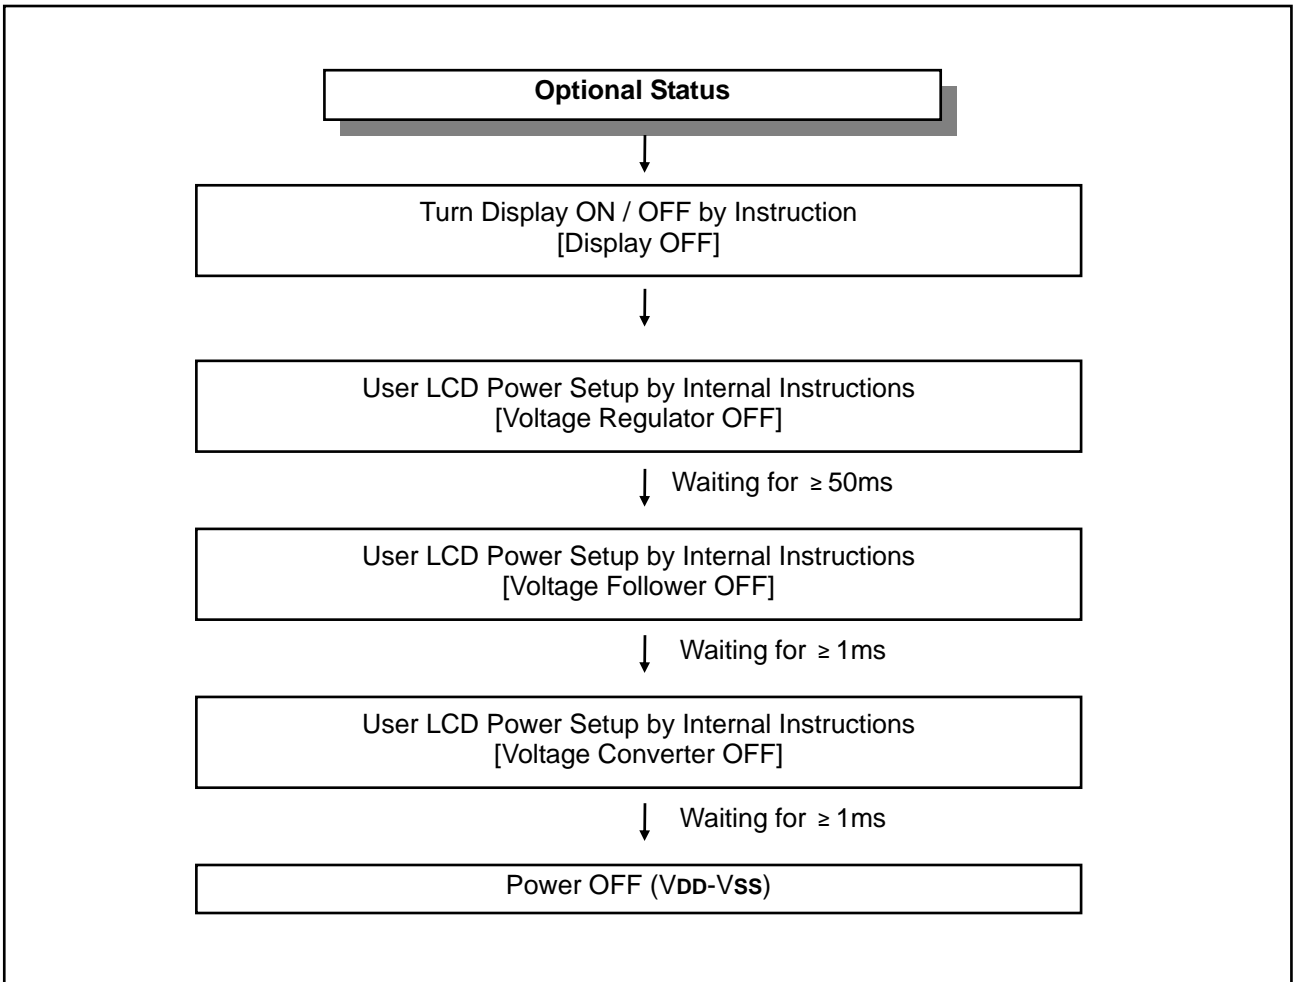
Optional Status

Turn Display ON / OFF by Instruction
[Display OFF]

User LCD Power Setup by Internal Instructions
[Voltage Regulator OFF]

Waiting for $\geq$ 50ms

User LCD Power Setup by Internal Instructions
[Voltage Follower OFF]

Waiting for $\geq$ 1ms

User LCD Power Setup by Internal Instructions
[Voltage Converter OFF]

Waiting for $\geq$ 1ms

Power OFF ($V_{DD}$-$V_{SS}$)